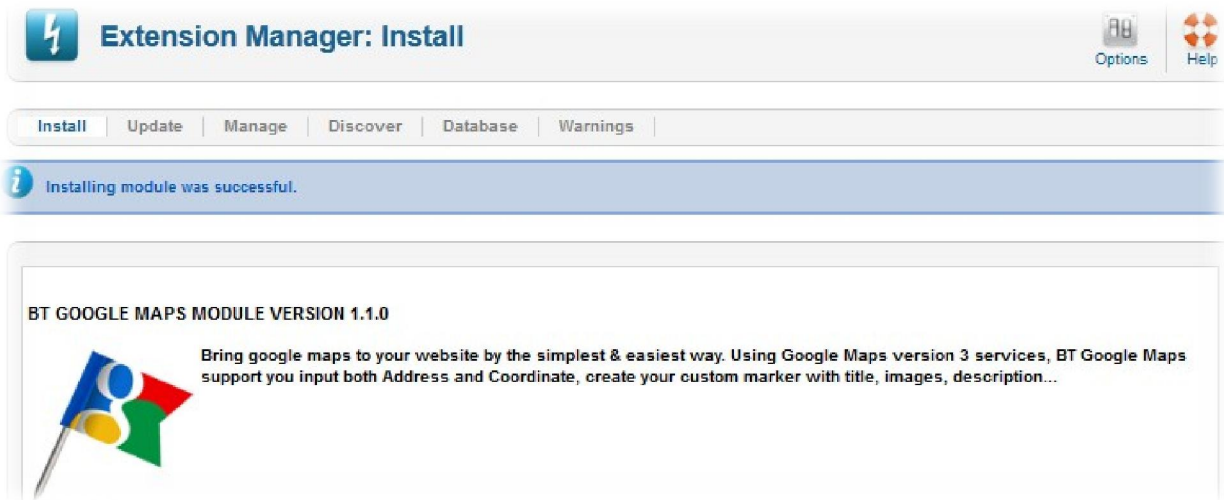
Extension Manager: Install

Options Help

Install | Update | Manage | Discover | Database | Warnings

Installing module was successful.

BT GOOGLE MAPS MODULE VERSION 1.1.0

Bring google maps to your website by the simplest & easiest way. Using Google Maps version 3 services, BT Google Maps support you input both Address and Coordinate, create your custom marker with title, images, description...